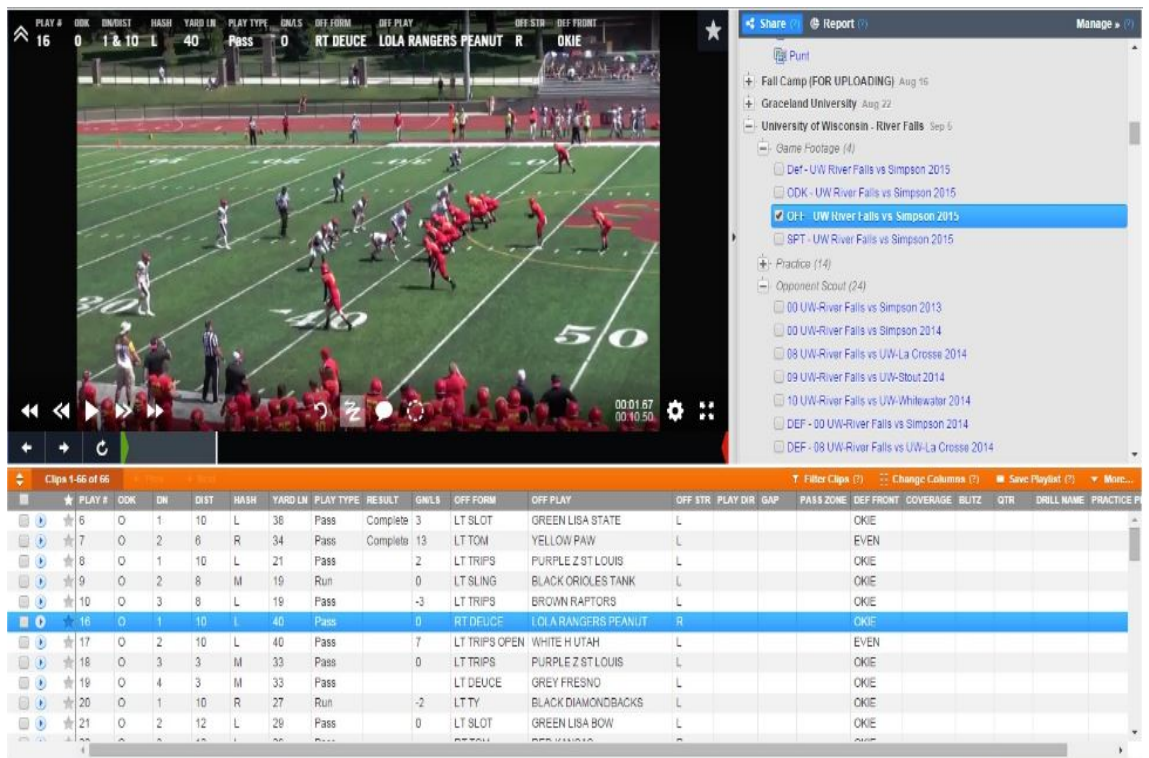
| PLAY # | ODK | DN/DIST | HASH | YARD LN | PLAY TYPE | GN/LS | OFF FORM | OFF PLAY | OFF STR | DEF FRONT |
|---|---|---|---|---|---|---|---|---|---|---|
| 16 | 0 | 1 & 10 | L | 40 | Pass | 0 | RT DEUCE | LOLA RANGERS PEANUT | R | OKIE |

40
50

00:01.67
00:10.50

Share (?) Report (?) Manage » (?)

Punt
Fall Camp (FOR UPLOADING) Aug 16
Graceland University Aug 22
University of Wisconsin - River Falls Sep 5
Game Footage (4)
Def - UW River Falls vs Simpson 2015
ODK - UW River Falls vs Simpson 2015
OFF - UW River Falls vs Simpson 2015
SPT - UW River Falls vs Simpson 2015
Practice (14)
Opponent Scout (24)
00 UW-River Falls vs Simpson 2013
00 UW-River Falls vs Simpson 2014
08 UW-River Falls vs UW-La Crosse 2014
09 UW-River Falls vs UW-Stout 2014
10 UW-River Falls vs UW-Whitewater 2014
DEF - 00 UW-River Falls vs Simpson 2014
DEF - 08 UW-River Falls vs UW-La Crosse 2014

Clips 1-66 of 66 | Filter Clips (?) | Change Columns (?) | Save Playlist (?) | More...

| PLAY # | ODK | DN | DIST | HASH | YARD LN | PLAY TYPE | RESULT | GN/LS | OFF FORM | OFF PLAY | OFF STR | PLAY DIR | GAP | PASS ZONE | DEF FRONT | COVERAGE | BLITZ | QTR | DRILL NAME | PRACTICE P |
|---|---|---|---|---|---|---|---|---|---|---|---|---|---|---|---|---|---|---|---|---|
| 6 | O | 1 | 10 | L | 38 | Pass | Complete | 3 | LT SLOT | GREEN LISA STATE | L | | | | OKIE | | | | | |
| 7 | O | 2 | 6 | R | 34 | Pass | Complete | 13 | LT TOM | YELLOW PAW | L | | | | EVEN | | | | | |
| 8 | O | 1 | 10 | L | 21 | Pass | | 2 | LT TRIPS | PURPLE Z ST LOUIS | L | | | | OKIE | | | | | |
| 9 | O | 2 | 8 | M | 19 | Run | | 0 | LT SLING | BLACK ORIOLES TANK | L | | | | OKIE | | | | | |
| 10 | O | 3 | 8 | L | 19 | Pass | | -3 | LT TRIPS | BROWN RAPTORS | L | | | | OKIE | | | | | |
| 16 | O | 1 | 10 | L | 40 | Pass | | 0 | RT DEUCE | LOLA RANGERS PEANUT | R | | | | OKIE | | | | | |
| 17 | O | 2 | 10 | L | 40 | Pass | | 7 | LT TRIPS OPEN | WHITE H UTAH | L | | | | EVEN | | | | | |
| 18 | O | 3 | 3 | M | 33 | Pass | | 0 | LT TRIPS | PURPLE Z ST LOUIS | L | | | | OKIE | | | | | |
| 19 | O | 4 | 3 | M | 33 | Pass | | | LT DEUCE | GREY FRESNO | L | | | | OKIE | | | | | |
| 20 | O | 1 | 10 | R | 27 | Run | | -2 | LT TY | BLACK DIAMONDBACKS | L | | | | OKIE | | | | | |
| 21 | O | 2 | 12 | L | 29 | Pass | | 0 | LT SLOT | GREEN LISA BOW | L | | | | OKIE | | | | | |